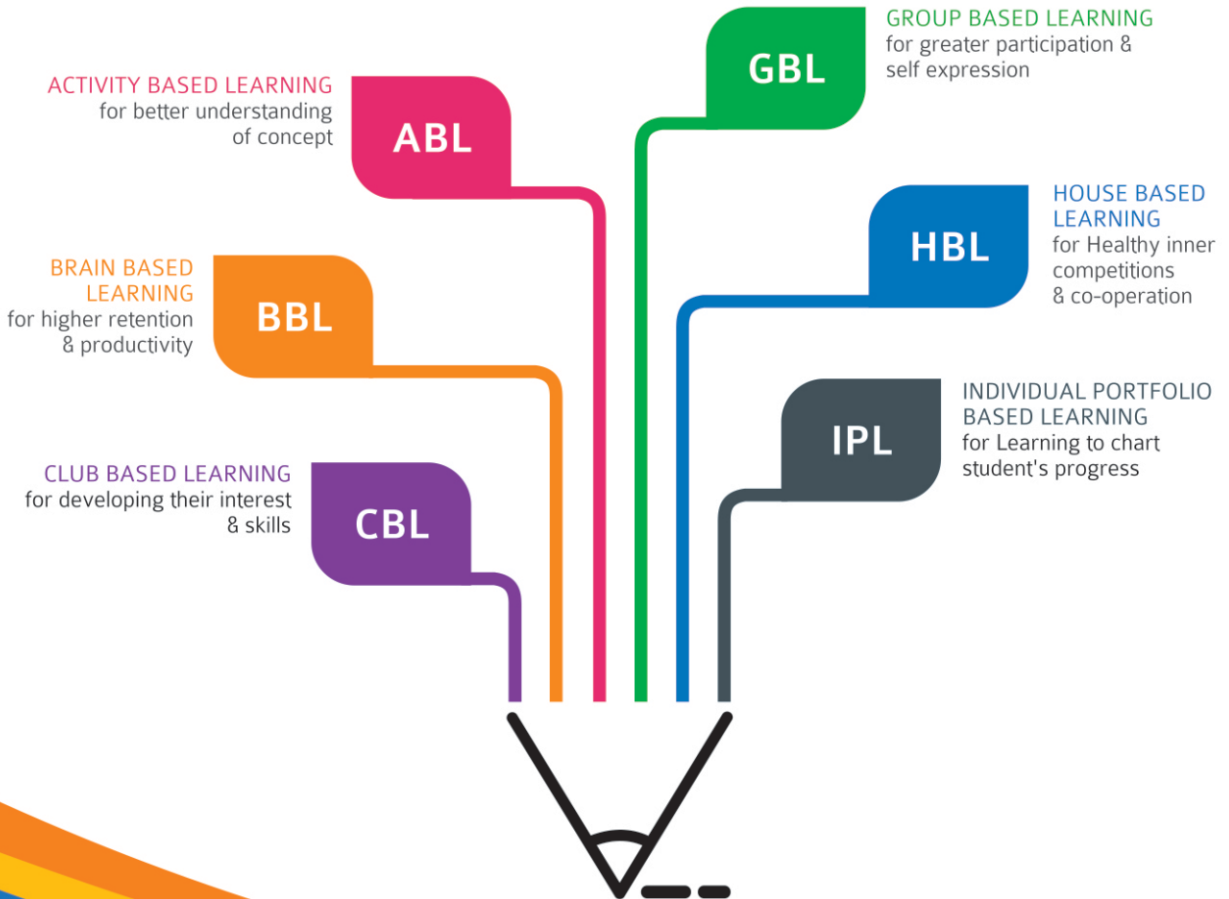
GROUP BASED LEARNING
for greater participation & self expression

GBL

ACTIVITY BASED LEARNING
for better understanding of concept

ABL

HOUSE BASED LEARNING
for Healthy inner competitions & co-operation

HBL

BRAIN BASED LEARNING
for higher retention & productivity

BBL

INDIVIDUAL PORTFOLIO BASED LEARNING
for Learning to chart student's progress

IPL

CLUB BASED LEARNING
for developing their interest & skills

CBL